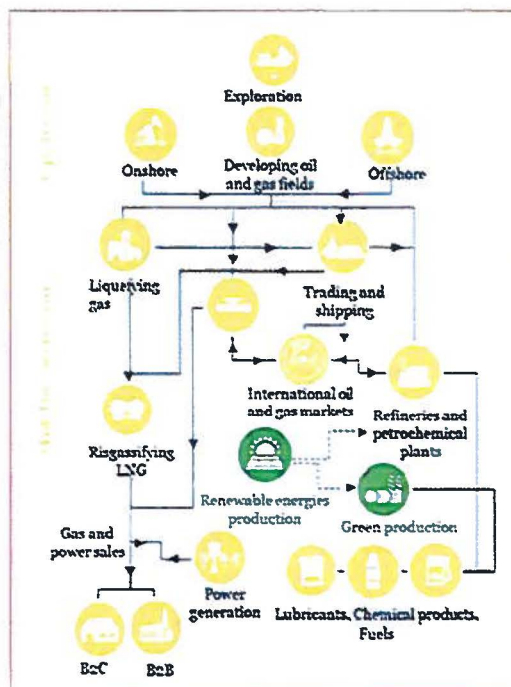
Exploration

Onshore

Developing oil and gas fields

Offshore

Liquefying gas

Trading and shipping

International oil and gas markets

Refineries and petrochemical plants

Regassifying LNG

Renewable energies production

Green production

Gas and power sales

Power generation

Lubricants, Chemical products, Fuels

B2C

B2B